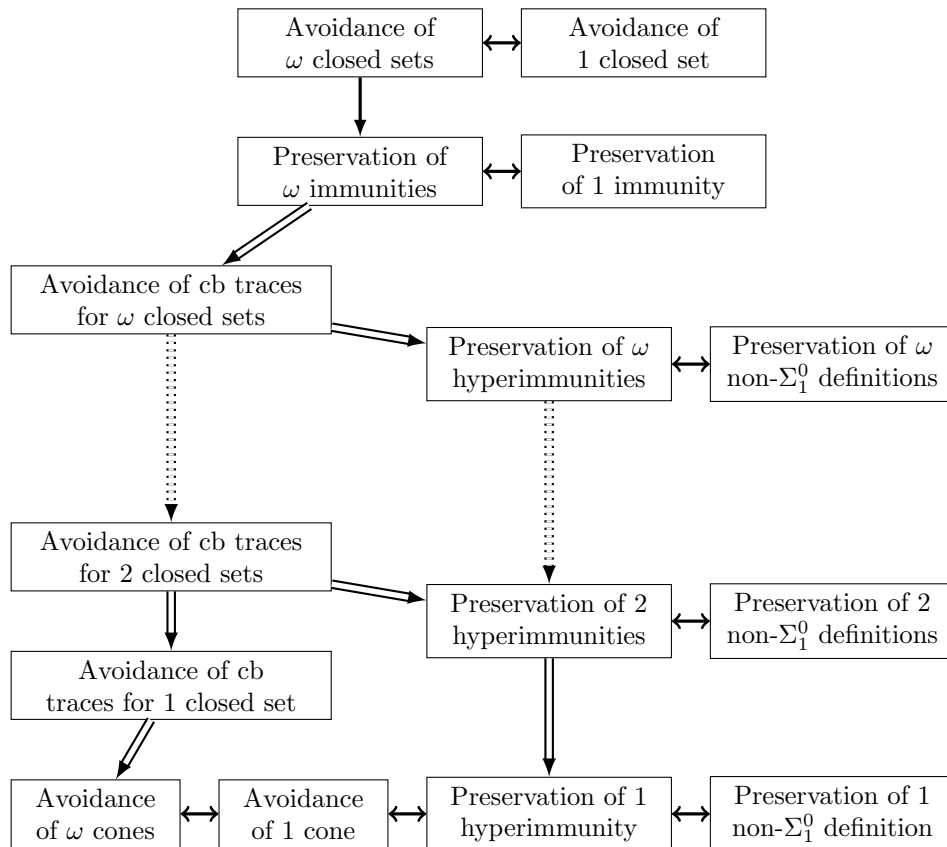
Avoidance of $\omega$ closed sets

Avoidance of 1 closed set

Preservation of $\omega$ immunities

Preservation of 1 immunity

Avoidance of cb traces for $\omega$ closed sets

Preservation of $\omega$ hyperimmunities

Preservation of $\omega$ non-$\Sigma^0_1$ definitions

Avoidance of cb traces for 2 closed sets

Preservation of 2 hyperimmunities

Preservation of 2 non-$\Sigma^0_1$ definitions

Avoidance of cb traces for 1 closed set

Avoidance of $\omega$ cones

Avoidance of 1 cone

Preservation of 1 hyperimmunity

Preservation of 1 non-$\Sigma^0_1$ definition